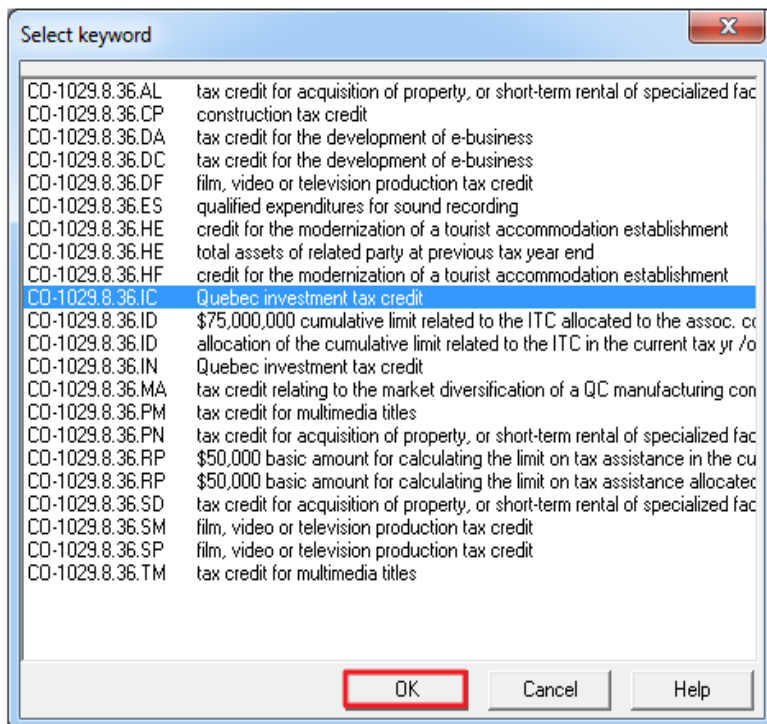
Select keyword

| | |
|---|---|
| CO-1029.8.36.AL | tax credit for acquisition of property, or short-term rental of specialized fac |
| CO-1029.8.36.CP | construction tax credit |
| CO-1029.8.36.DA | tax credit for the development of e-business |
| CO-1029.8.36.DC | tax credit for the development of e-business |
| CO-1029.8.36.DF | film, video or television production tax credit |
| CO-1029.8.36.ES | qualified expenditures for sound recording |
| CO-1029.8.36.HE | credit for the modernization of a tourist accommodation establishment |
| CO-1029.8.36.HE | total assets of related party at previous tax year end |
| CO-1029.8.36.HF | credit for the modernization of a tourist accommodation establishment |
| CO-1029.8.36.IC | Quebec investment tax credit |
| CO-1029.8.36.ID | \$75,000,000 cumulative limit related to the ITC allocated to the assoc. co |
| CO-1029.8.36.ID | allocation of the cumulative limit related to the ITC in the current tax yr /o |
| CO-1029.8.36.IN | Quebec investment tax credit |
| CO-1029.8.36.MA | tax credit relating to the market diversification of a QC manufacturing con |
| CO-1029.8.36.PM | tax credit for multimedia titles |
| CO-1029.8.36.PN | tax credit for acquisition of property, or short-term rental of specialized fac |
| CO-1029.8.36.RP | \$50,000 basic amount for calculating the limit on tax assistance in the cu |
| CO-1029.8.36.RP | \$50,000 basic amount for calculating the limit on tax assistance allocated |
| CO-1029.8.36.SD | tax credit for acquisition of property, or short-term rental of specialized fac |
| CO-1029.8.36.SM | film, video or television production tax credit |
| CO-1029.8.36.SP | film, video or television production tax credit |
| CO-1029.8.36.TM | tax credit for multimedia titles |

OK Cancel Help